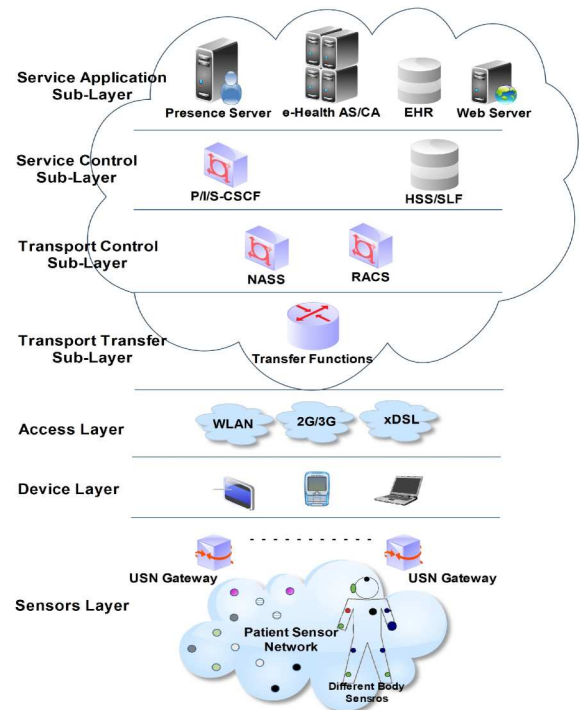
Service Application Sub-Layer

Presence Server

e-Health AS/CA

EHR

Web Server

Service Control Sub-Layer

P/I/S-CSCF

HSS/SLF

Transport Control Sub-Layer

NASS

RACS

Transport Transfer Sub-Layer

Transfer Functions

Access Layer

WLAN

2G/3G

xDSL

Device Layer

USN Gateway

USN Gateway

Sensors Layer

Patient Sensor Network

Different Body Sensros